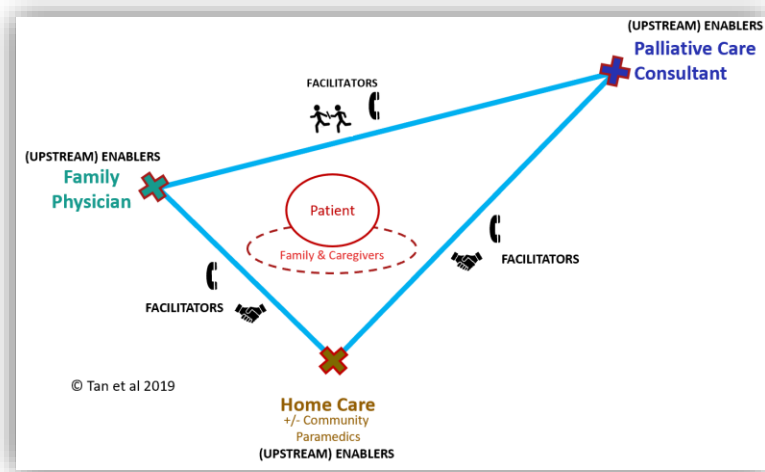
(UPSTREAM) ENABLERS
Palliative Care Consultant

FACILITATORS

(UPSTREAM) ENABLERS
Family Physician

Patient

Family & Caregivers

FACILITATORS

FACILITATORS

© Tan et al 2019

Home Care
+/- Community Paramedics
(UPSTREAM) ENABLERS